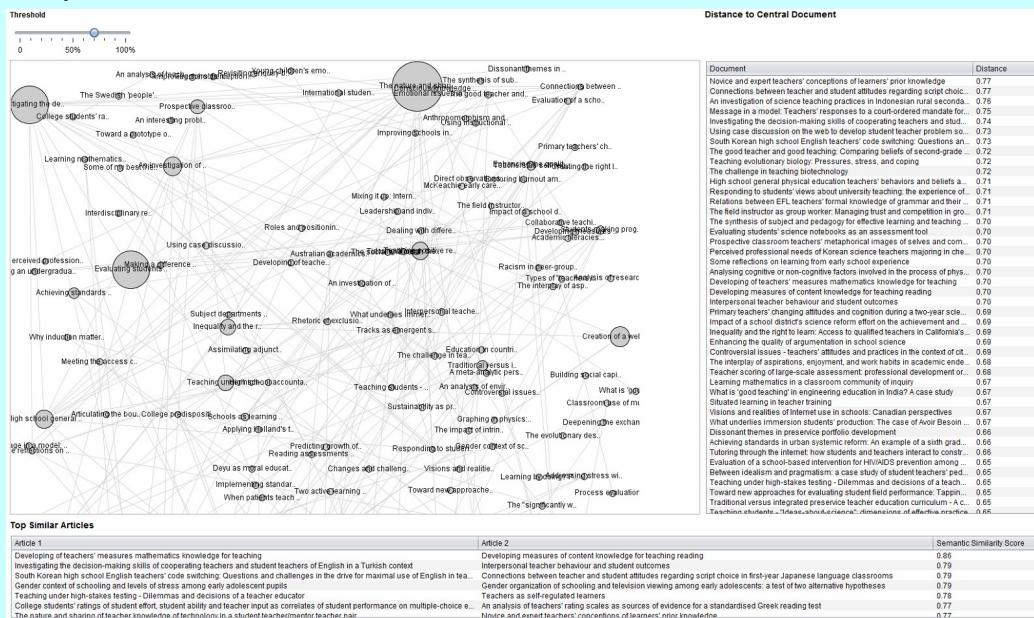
Threshold

0 50% 100%

Distance to Central Document

| Document | Distance |
|---|---|
| Novice and expert teachers' conceptions of learners' prior knowledge | 0.77 |
| Connections between teacher and student attitudes regarding script choic... | 0.77 |
| An investigation of science teaching practices in Indonesian rural seconda... | 0.76 |
| Message in a model: Teachers' responses to a court-ordered mandate for... | 0.75 |
| Investigating the decision-making skills of cooperating teachers and stud... | 0.74 |
| Using case discussion on the web to develop student teacher problem so... | 0.73 |
| South Korean high school English teachers' code switching: Questions an... | 0.73 |
| The good teacher and good teaching: Comparing beliefs of second-grade ... | 0.72 |
| Teaching evolutionary biology: Pressures, stress, and coping | 0.72 |
| The challenge in teaching biotechnology | 0.72 |
| High school general physical education teachers' behaviors and beliefs a... | 0.71 |
| Responding to students' views about university teaching: the experience of... | 0.71 |
| Relations between EFL teachers' formal knowledge of grammar and their ... | 0.71 |
| The field instructor as group worker: Managing trust and competition in gro... | 0.71 |
| The synthesis of subject and pedagogy for effective learning and teaching ... | 0.70 |
| Evaluating students' science notebooks as an assessment tool | 0.70 |
| Prospective classroom teachers' metaphorical images of selves and com... | 0.70 |
| Perceived professional needs of Korean science teachers majoring in che... | 0.70 |
| Some reflections on learning from early school experience | 0.70 |
| Analysing cognitive or non-cognitive factors involved in the process of phys... | 0.70 |
| Developing of teachers' measures mathematics knowledge for teaching | 0.70 |
| Developing measures of content knowledge for teaching reading | 0.70 |
| Interpersonal teacher behaviour and student outcomes | 0.70 |
| Primary teachers' changing attitudes and cognition during a two-year scie... | 0.69 |
| Impact of a school district's science reform effort on the achievement and ... | 0.69 |
| Inequality and the right to learn: Access to qualified teachers in California's... | 0.69 |
| Enhancing the quality of argumentation in school science | 0.69 |
| Controversial issues - teachers' attitudes and practices in the context of cit... | 0.68 |
| The interplay of aspirations, enjoyment, and work habits in academic ende... | 0.68 |
| Teacher scoring of large-scale assessment: professional development or... | 0.68 |
| Learning mathematics in a classroom community of inquiry | 0.67 |
| What is 'good teaching' in engineering education in India? A case study | 0.67 |
| Situated learning in teacher training | 0.67 |
| Visions and realities of Internet use in schools: Canadian perspectives | 0.67 |
| What underlies immersion students' production: The case of Avoir Besoin ... | 0.67 |
| Dissonant themes in preservice portfolio development | 0.66 |
| Achieving standards in urban systemic reform: An example of a sixth grad... | 0.66 |
| Tutoring through the internet: how students and teachers interact to constr... | 0.66 |
| Evaluation of a school-based intervention for HIV/AIDS prevention among ... | 0.65 |
| Between idealism and pragmatism: a case study of student teachers' ped... | 0.65 |
| Teaching under high-stakes testing - Dilemmas and decisions of a teach... | 0.65 |
| Toward new approaches for evaluating student field performance: Tappin... | 0.65 |
| Traditional versus integrated preservice teacher education curriculum - A c... | 0.65 |

Top Similar Articles

| Article 1 | Article 2 | Semantic Similarity Score |
|---|---|---|
| Developing of teachers' measures mathematics knowledge for teaching | Developing measures of content knowledge for teaching reading | 0.86 |
| Investigating the decision-making skills of cooperating teachers and student teachers of English in a Turkish context | Interpersonal teacher behaviour and student outcomes | 0.79 |
| South Korean high school English teachers' code switching: Questions and challenges in the drive for maximal use of English in tea... | Connections between teacher and student attitudes regarding script choice in first-year Japanese language classrooms | 0.79 |
| Gender contrast of schooling and levels of stress among early adolescent pupils | Gender organization of schooling and television viewing among early adolescents: a test of two alternative hypotheses | 0.79 |
| Teaching under high-stakes testing - Dilemmas and decisions of a teacher educator | Teachers as self-regulated learners | 0.78 |
| College students' ratings of student effort, student ability and teacher input as correlates of student performance on multiple-choice e... | An analysis of teachers' rating scales as sources of evidence for a standardised Greek reading test | 0.77 |
| The nature and sharing of teacher knowledge of technology in a student teacher/mentor teacher pair | Novice and expert teachers' conceptions of learners' prior knowledge | 0.77 |